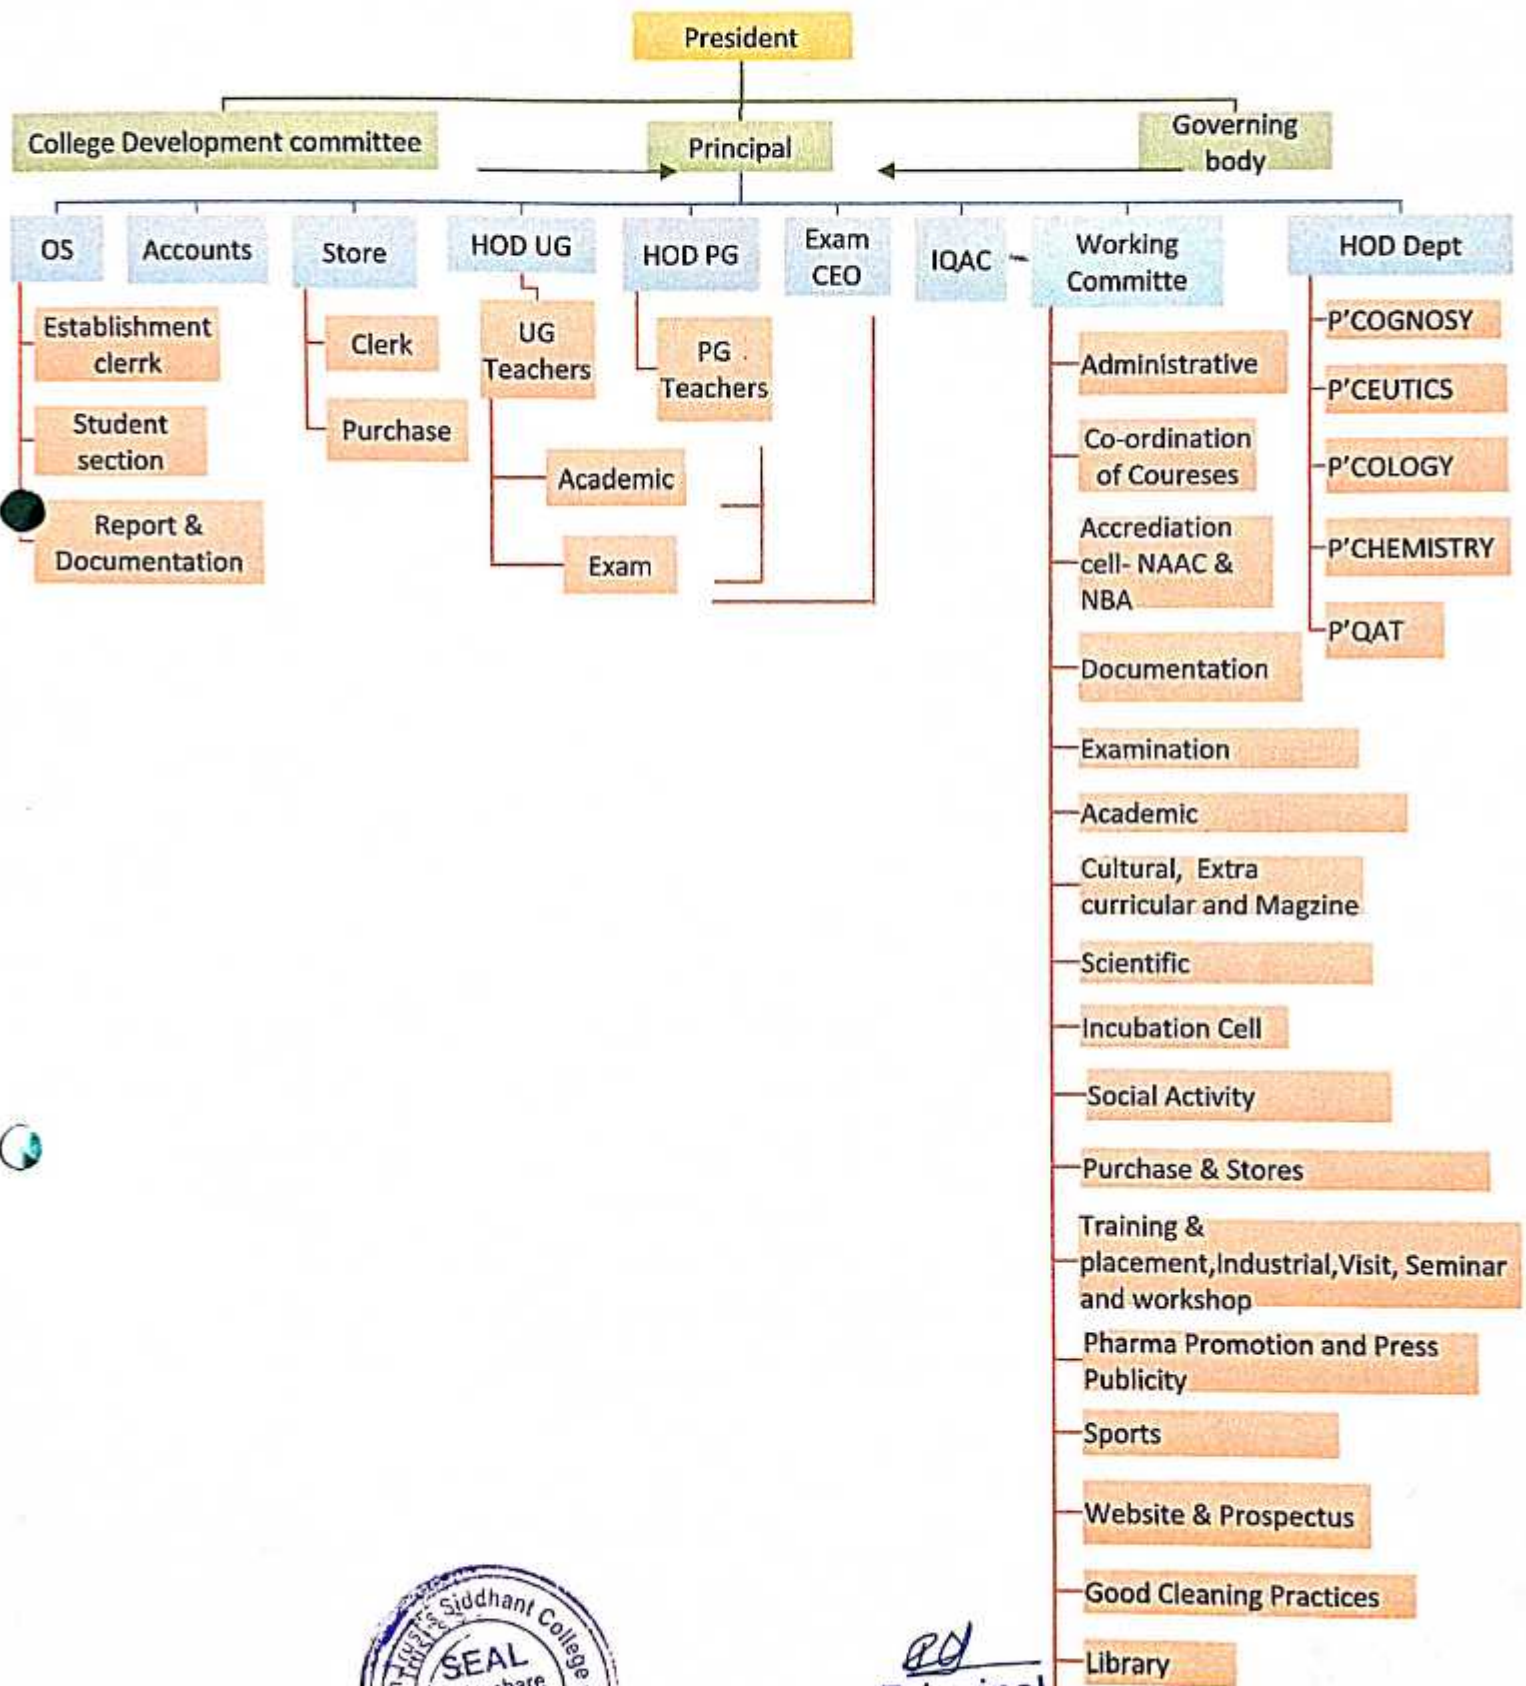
President

College Development committee

Principal

Governing body

OS

Accounts

Store

HOD UG

HOD PG

Exam CEO

IQAC

Working Committe

HOD Dept

Establishment clerrk

Student section

Report & Documentation

Clerk

Purchase

UG Teachers

Academic

Exam

PG Teachers

Administrative

Co-ordination of Coureses

Accrediation cell- NAAC & NBA

Documentation

Examination

Academic

Cultural, Extra curricular and Magzine

Scientific

Incubation Cell

Social Activity

Purchase & Stores

Training & placement,Industrial,Visit, Seminar and workshop

Pharma Promotion and Press Publicity

Sports

Website & Prospectus

Good Cleaning Practices

Library

P'COGNOSY

P'CEUTICS

P'COLOGY

P'CHEMISTRY

P'QAT

Siddhant College SEAL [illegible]

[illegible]